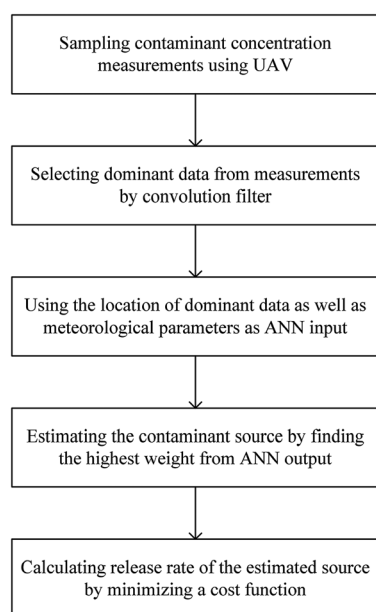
Sampling contaminant concentration measurements using UAV

Selecting dominant data from measurements by convolution filter

Using the location of dominant data as well as meteorological parameters as ANN input

Estimating the contaminant source by finding the highest weight from ANN output

Calculating release rate of the estimated source by minimizing a cost function